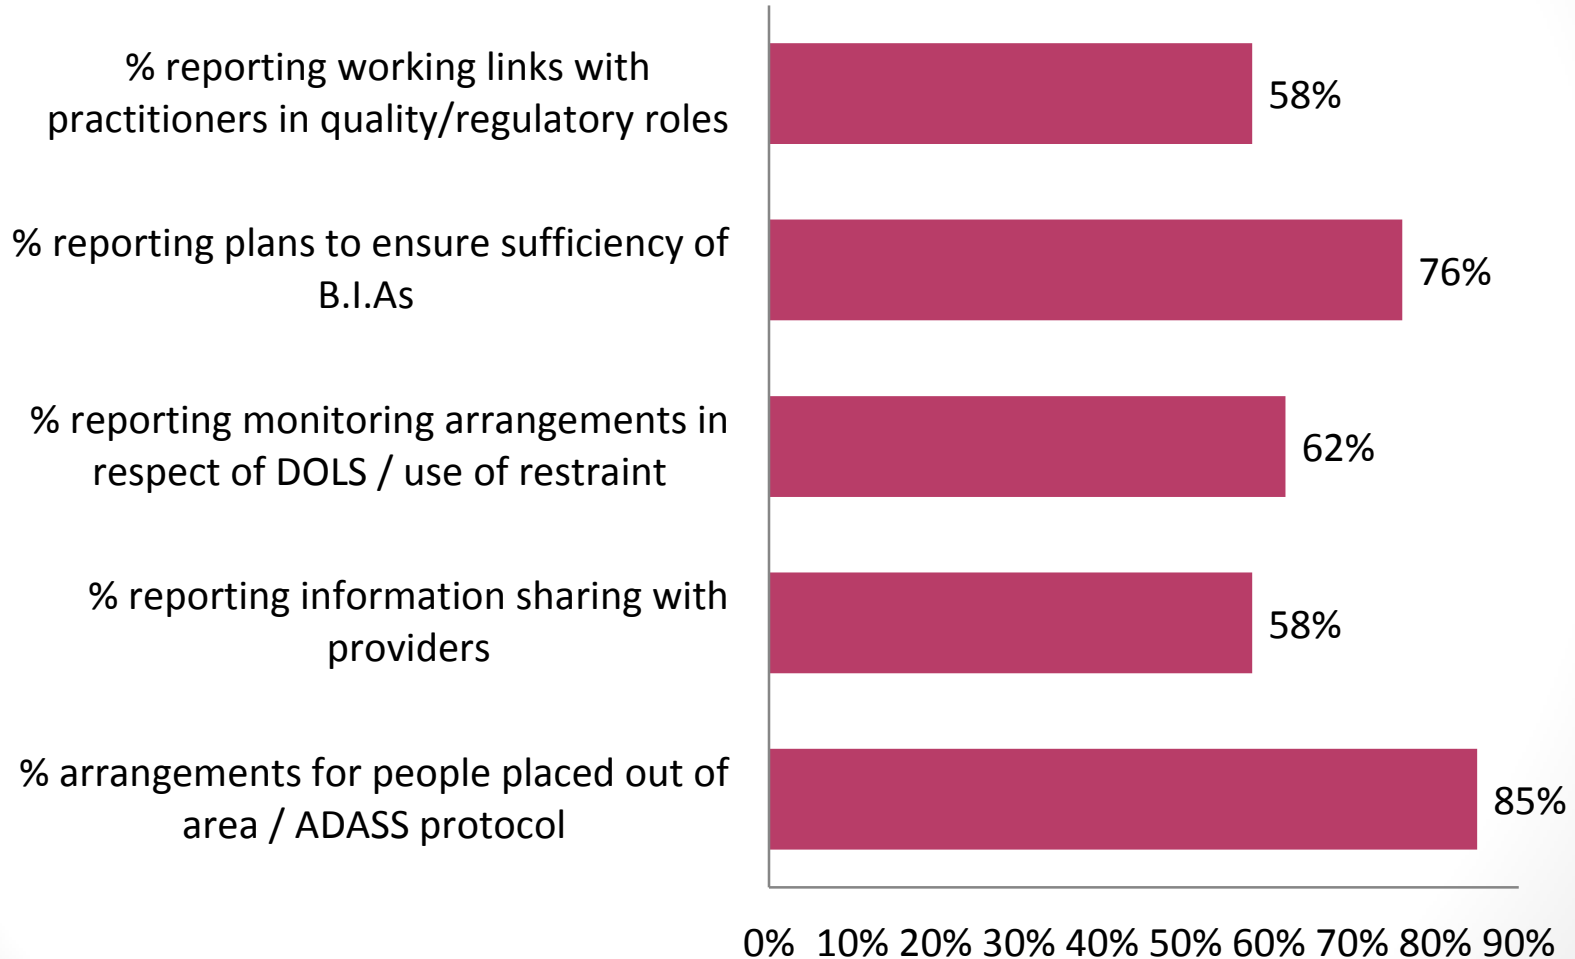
% reporting working links with practitioners in quality/regulatory roles

58%

% reporting plans to ensure sufficiency of B.I.As

76%

% reporting monitoring arrangements in respect of DOLS / use of restraint

62%

% reporting information sharing with providers

58%

% arrangements for people placed out of area / ADASS protocol

85%

0% 10% 20% 30% 40% 50% 60% 70% 80% 90%